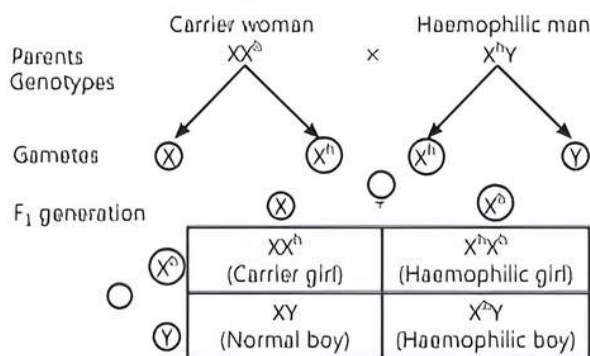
Carrier woman    Haemophilic man

Parents Genotypes    $XX^h$    ×    $X^hY$

Gametes    $X$    $X^h$    $X^h$    $Y$

F₁ generation

|  | $X$ | $X^h$ |
|---|---|---|
| $X^h$ | $XX^h$ (Carrier girl) | $X^hX^h$ (Haemophilic girl) |
| $Y$ | $XY$ (Normal boy) | $X^hY$ (Haemophilic boy) |